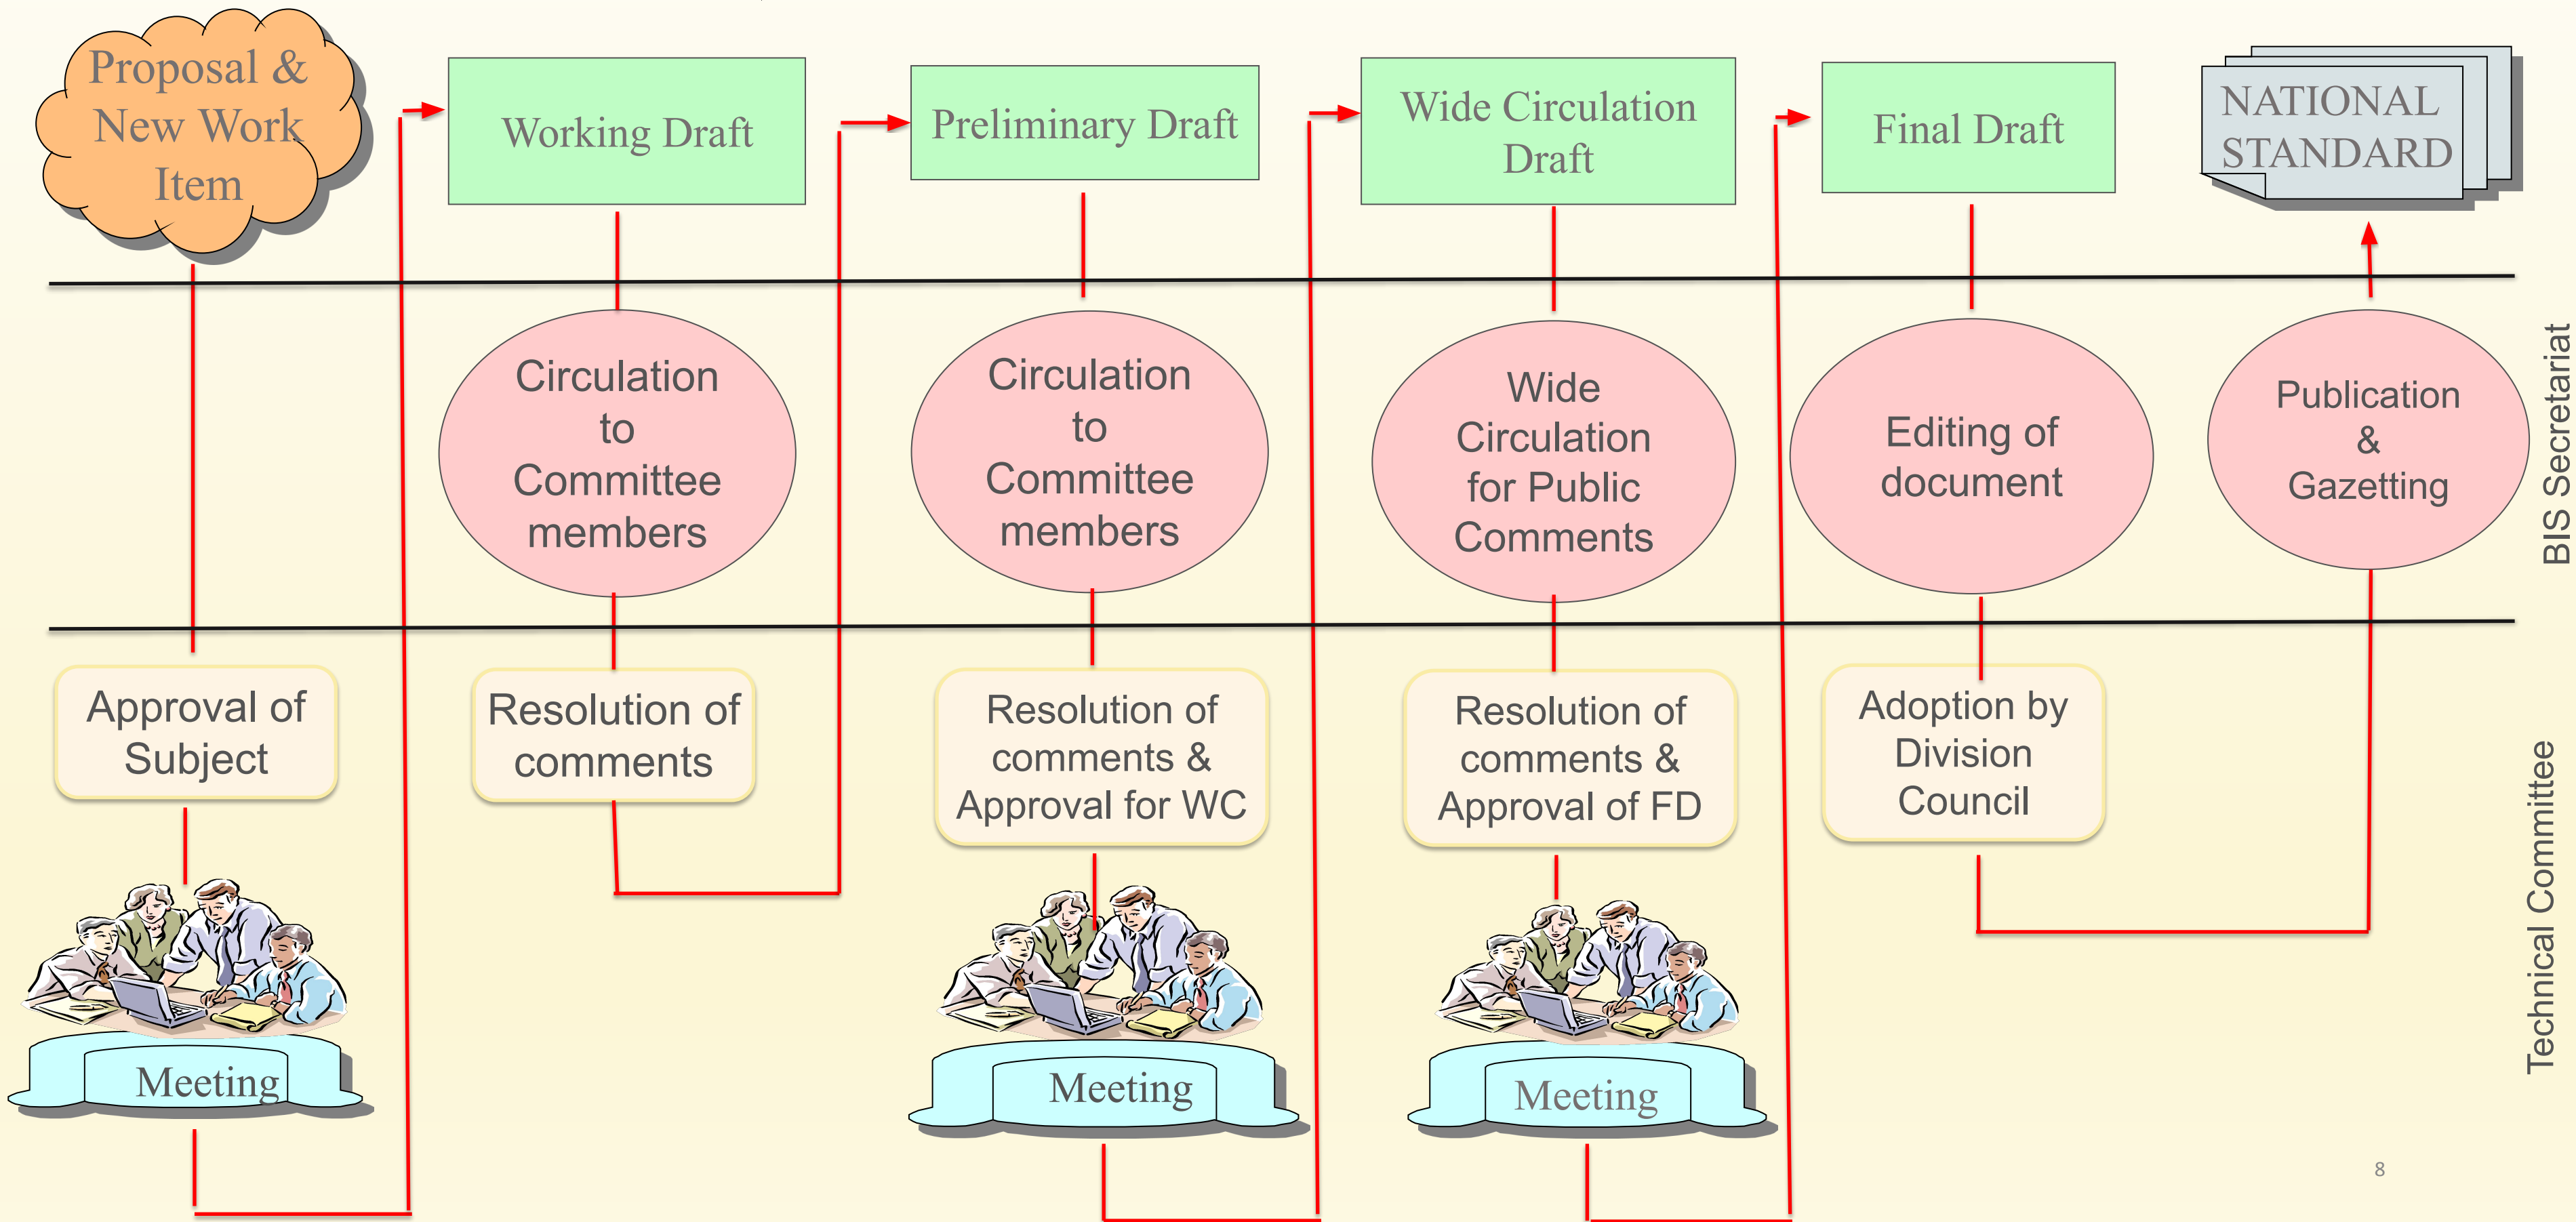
Proposal & New Work Item

Working Draft

Preliminary Draft

Wide Circulation Draft

Final Draft

NATIONAL STANDARD

Circulation to Committee members

Circulation to Committee members

Wide Circulation for Public Comments

Editing of document

Publication & Gazetting

BIS Secretariat

Approval of Subject

Resolution of comments

Resolution of comments & Approval for WC

Resolution of comments & Approval of FD

Adoption by Division Council

Technical Committee

Meeting

Meeting

Meeting

8